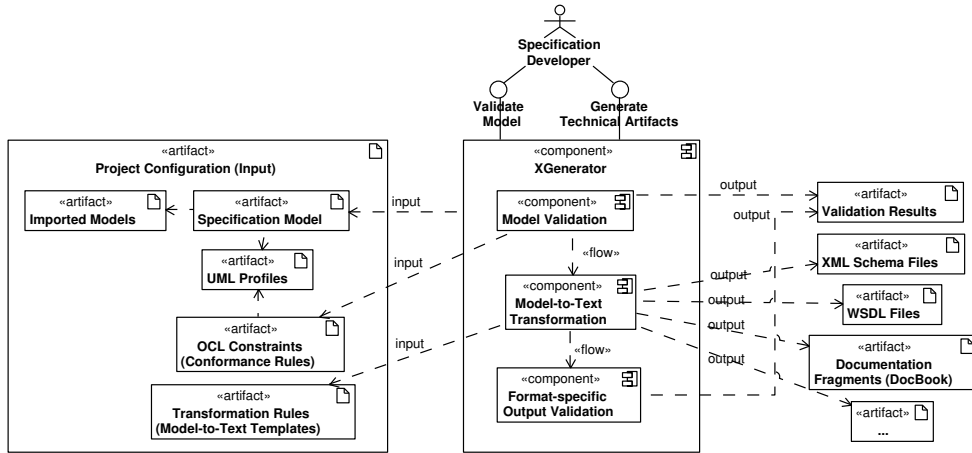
Specification Developer

Validate Model

Generate Technical Artifacts

«artifact»
Project Configuration (Input)

«artifact»
Imported Models

«artifact»
Specification Model

«artifact»
UML Profiles

«artifact»
OCL Constraints (Conformance Rules)

«artifact»
Transformation Rules (Model-to-Text Templates)

input

input

input

«component»
XGenerator

«component»
Model Validation

«flow»

«component»
Model-to-Text Transformation

«flow»

«component»
Format-specific Output Validation

output

output

output

output

output

output

«artifact»
Validation Results

«artifact»
XML Schema Files

«artifact»
WSDL Files

«artifact»
Documentation Fragments (DocBook)

«artifact»
...